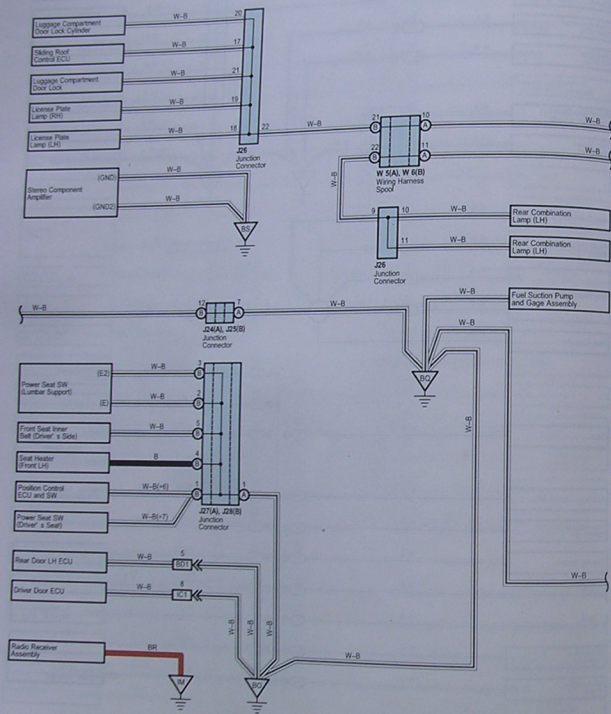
Luggage Compartment Door Lock Cylinder
W–B
20
Sliding Roof Control ECU
W–B
17
Luggage Compartment Door Lock
W–B
21
License Plate Lamp (RH)
W–B
19
License Plate Lamp (LH)
W–B
18
22
J25 Junction Connector
W–B
21
B
10
A
W–B
22
B
11
A
W–B
W 5(A), W 6(B) Wiring Harness Spool
W–B
Stereo Component Amplifier
(GND)
W–B
(GND2)
W–B
BS
9
10
W–B
Rear Combination Lamp (LH)
11
W–B
Rear Combination Lamp (LH)
J26 Junction Connector
W–B
12
B
7
A
W–B
W–B
Fuel Suction Pump and Gage Assembly
J24(A), J25(B) Junction Connector
W–B
Power Seat SW (Lumbar Support)
(E2)
W–B
3
B
(E)
W–B
2
B
Front Seat Inner Belt (Driver' s Side)
W–B
1
B
BQ
Seat Heater (Front LH)
B
4
B
Position Control ECU and SW
W–B(+6)
1
B
A
Power Seat SW (Driver' s Seat)
W–B(+7)
J27(A), J28(B) Junction Connector
W–B
W–B
Rear Door LH ECU
W–B
5
BD1
Driver Door ECU
W–B
8
IC1
W–B
W–B
W–B
Radio Receiver Assembly
BR
W–B
IM
BG